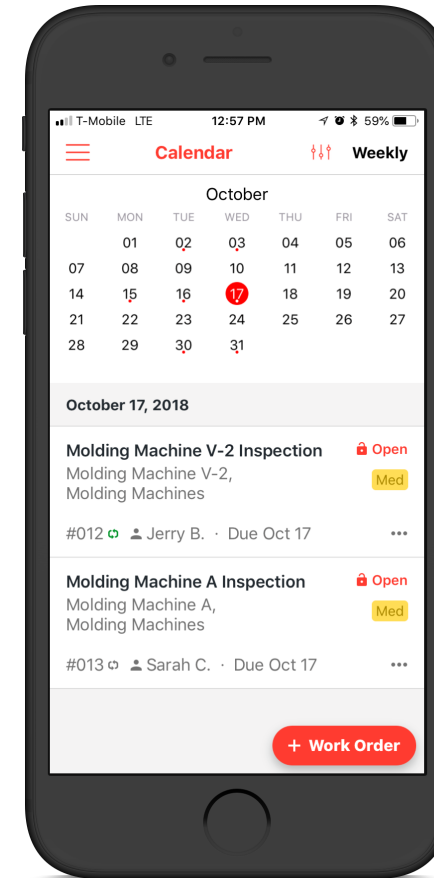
T-Mobile LTE 12:57 PM 59%

Calendar Weekly

October

| SUN | MON | TUE | WED | THU | FRI | SAT |
|---|---|---|---|---|---|---|
| | 01 | 02 | 03 | 04 | 05 | 06 |
| 07 | 08 | 09 | 10 | 11 | 12 | 13 |
| 14 | 15 | 16 | 17 | 18 | 19 | 20 |
| 21 | 22 | 23 | 24 | 25 | 26 | 27 |
| 28 | 29 | 30 | 31 | | | |

October 17, 2018

Molding Machine V-2 Inspection
Open
Molding Machine V-2, Molding Machines
Med
#012 Jerry B. · Due Oct 17

Molding Machine A Inspection
Open
Molding Machine A, Molding Machines
Med
#013 Sarah C. · Due Oct 17

+ Work Order